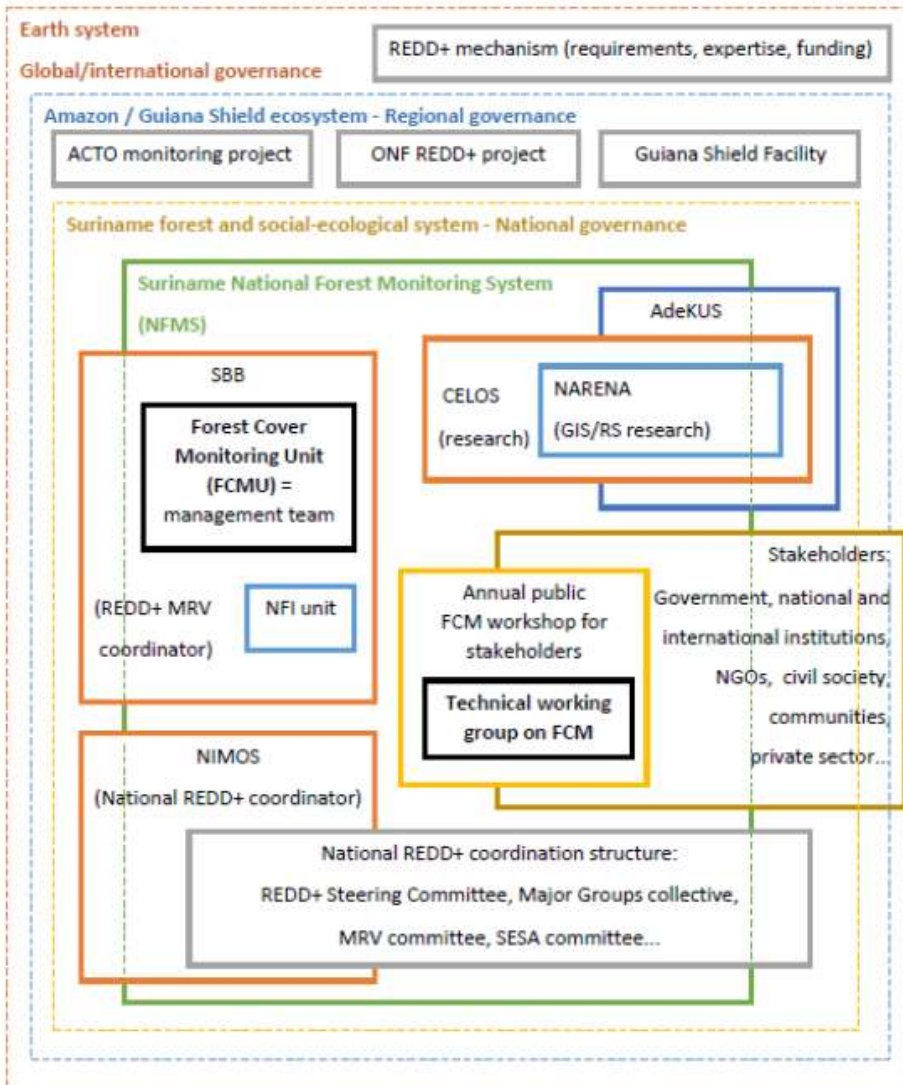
Earth system

Global/international governance

REDD+ mechanism (requirements, expertise, funding)

Amazon / Guiana Shield ecosystem - Regional governance

ACTO monitoring project

ONF REDD+ project

Guiana Shield Facility

Suriname forest and social-ecological system - National governance

Suriname National Forest Monitoring System (NFMS)

AdeKUS

SBB

Forest Cover Monitoring Unit (FCMU) = management team

CELOS (research)

NARENA (GIS/RS research)

(REDD+ MRV coordinator)

NFI unit

Annual public FCM workshop for stakeholders

Technical working group on FCM

Stakeholders: Government, national and international institutions, NGOs, civil society, communities, private sector...

NIMOS (National REDD+ coordinator)

National REDD+ coordination structure: REDD+ Steering Committee, Major Groups collective, MRV committee, SESA committee...